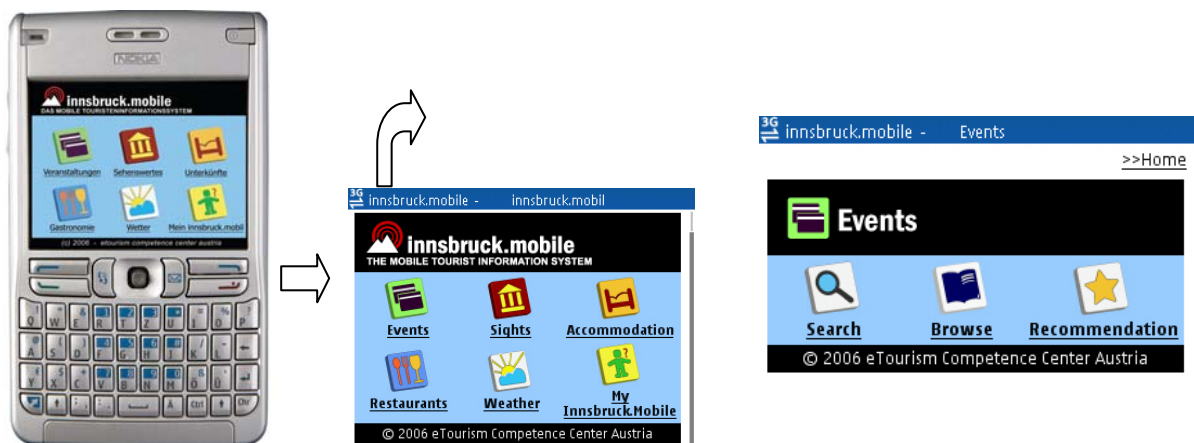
NOKIA

innsbruck.mobile
DAS MOBILE TOURISTENINFORMATIONSSYSTEM

Veranstaltungen
Sehenswertes
Unterkünfte
Gastronomie
Wetter
Mein innsbruck.mobil

(c) 2006 - etourism competence center austria

3G innsbruck.mobile - innsbruck.mobil

innsbruck.mobile
THE MOBILE TOURIST INFORMATION SYSTEM

Events
Sights
Accommodation
Restaurants
Weather
My Innsbruck.Mobile

© 2006 eTourism Competence Center Austria

3G innsbruck.mobile - Events

>>Home

Events

Search
Browse
Recommendation

© 2006 eTourism Competence Center Austria